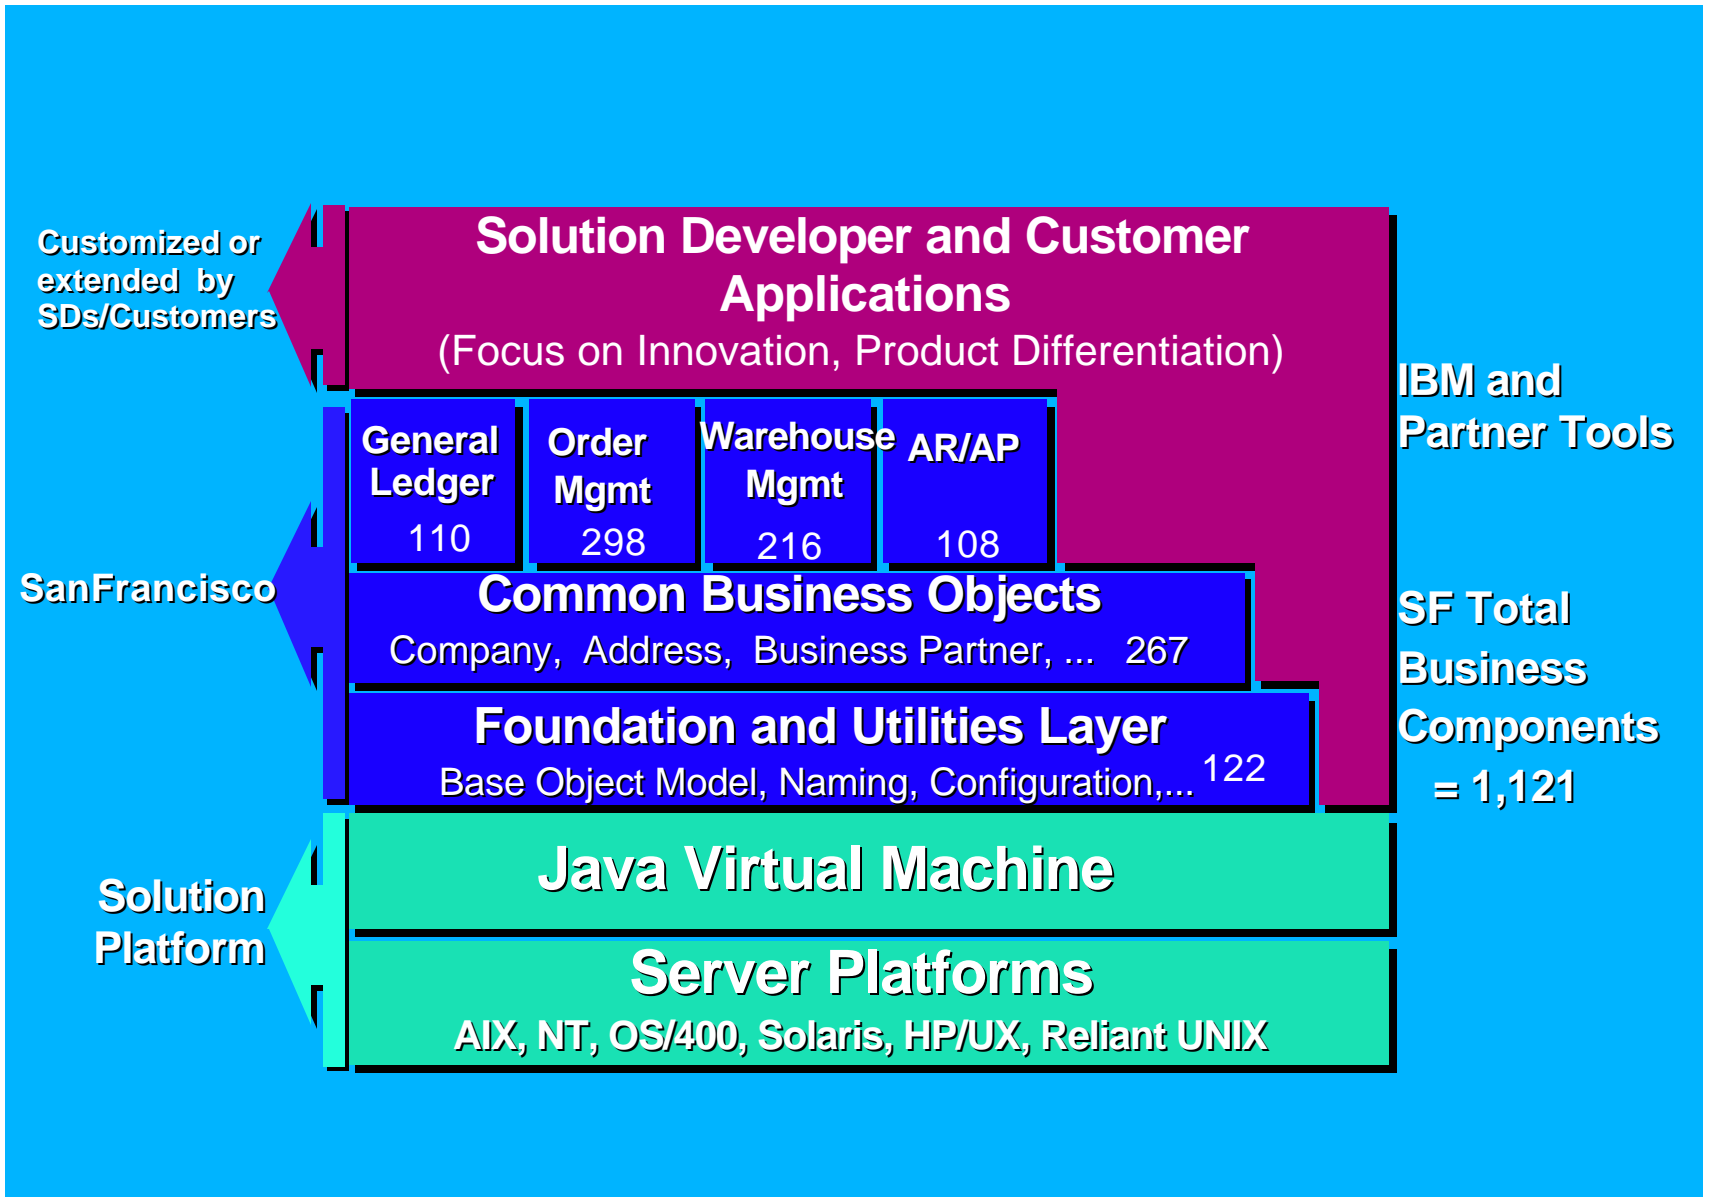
Customized or extended by SDs/Customers

Solution Developer and Customer Applications
(Focus on Innovation, Product Differentiation)

IBM and Partner Tools

SanFrancisco

General Ledger
110

Order Mgmt
298

Warehouse Mgmt
216

AR/AP
108

Common Business Objects
Company, Address, Business Partner, ... 267

Foundation and Utilities Layer
Base Object Model, Naming, Configuration,... 122

SF Total Business Components = 1,121

Solution Platform

Java Virtual Machine

Server Platforms
AIX, NT, OS/400, Solaris, HP/UX, Reliant UNIX